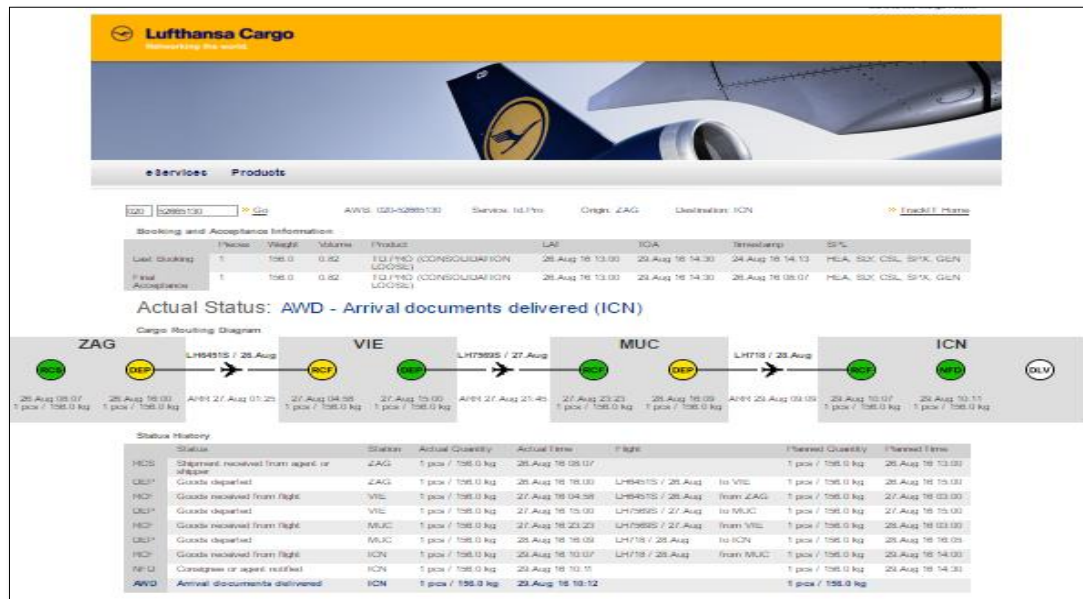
Lufthansa Cargo
Networking the world.

eServices Products

020 52885130 » Go AWB: 020-52885130 Service: td.Pro Origin: ZAG Destination: ICN » Track&T Home

Booking and Acceptance Information

| | Pieces | Weight | Volume | Product | LAT | TOA | Timestamp | SPL |
|---|---|---|---|---|---|---|---|---|
| Last Booking | 1 | 156.0 | 0.82 | TD.PRO (CONSOLIDATION LOOSE) | 26.Aug 16 13:00 | 29.Aug 16 14:30 | 24.Aug 16 14:13 | HEA, SLX, CSL, SPX, GEN |
| Final Acceptance | 1 | 156.0 | 0.82 | TD.PRO (CONSOLIDATION LOOSE) | 26.Aug 16 13:00 | 29.Aug 16 14:30 | 26.Aug 16 08:07 | HEA, SLX, CSL, SPX, GEN |

Actual Status: AWD - Arrival documents delivered (ICN)

Cargo Routing Diagram

ZAG RCS DEP LH6451S / 26.Aug VIE RCF DEP LH7569S / 27.Aug MUC RCF DEP LH718 / 28.Aug ICN RCF NFD DLV

26.Aug 08:07 1 pcs / 156.0 kg 26.Aug 16:00 1 pcs / 156.0 kg ARR 27.Aug 01:25 27.Aug 04:58 1 pcs / 156.0 kg 27.Aug 15:00 1 pcs / 156.0 kg ARR 27.Aug 21:45 27.Aug 23:23 1 pcs / 156.0 kg 28.Aug 16:09 1 pcs / 156.0 kg ARR 29.Aug 09:09 29.Aug 10:07 1 pcs / 156.0 kg 29.Aug 10:11 1 pcs / 156.0 kg

Status History

| | Status | Station | Actual Quantity | Actual Time | Flight | | Planned Quantity | Planned Time |
|---|---|---|---|---|---|---|---|---|
| RCS | Shipment received from agent or shipper | ZAG | 1 pcs / 156.0 kg | 26.Aug 16 08:07 | | | 1 pcs / 156.0 kg | 26.Aug 16 13:00 |
| DEP | Goods departed | ZAG | 1 pcs / 156.0 kg | 26.Aug 16 16:00 | LH6451S / 26.Aug | to VIE | 1 pcs / 156.0 kg | 26.Aug 16 15:00 |
| RCF | Goods received from flight | VIE | 1 pcs / 156.0 kg | 27.Aug 16 04:58 | LH6451S / 26.Aug | from ZAG | 1 pcs / 156.0 kg | 27.Aug 16 03:00 |
| DEP | Goods departed | VIE | 1 pcs / 156.0 kg | 27.Aug 16 15:00 | LH7569S / 27.Aug | to MUC | 1 pcs / 156.0 kg | 27.Aug 16 15:00 |
| RCF | Goods received from flight | MUC | 1 pcs / 156.0 kg | 27.Aug 16 23:23 | LH7569S / 27.Aug | from VIE | 1 pcs / 156.0 kg | 28.Aug 16 03:00 |
| DEP | Goods departed | MUC | 1 pcs / 156.0 kg | 28.Aug 16 16:09 | LH718 / 28.Aug | to ICN | 1 pcs / 156.0 kg | 28.Aug 16 16:05 |
| RCF | Goods received from flight | ICN | 1 pcs / 156.0 kg | 29.Aug 16 10:07 | LH718 / 28.Aug | from MUC | 1 pcs / 156.0 kg | 29.Aug 16 15:00 |
| NFD | Consignee or agent notified | ICN | 1 pcs / 156.0 kg | 29.Aug 16 10:11 | | | 1 pcs / 156.0 kg | 29.Aug 16 14:30 |
| AWD | Arrival documents delivered | ICN | 1 pcs / 156.0 kg | 29.Aug 16 10:12 | | | 1 pcs / 156.0 kg | |